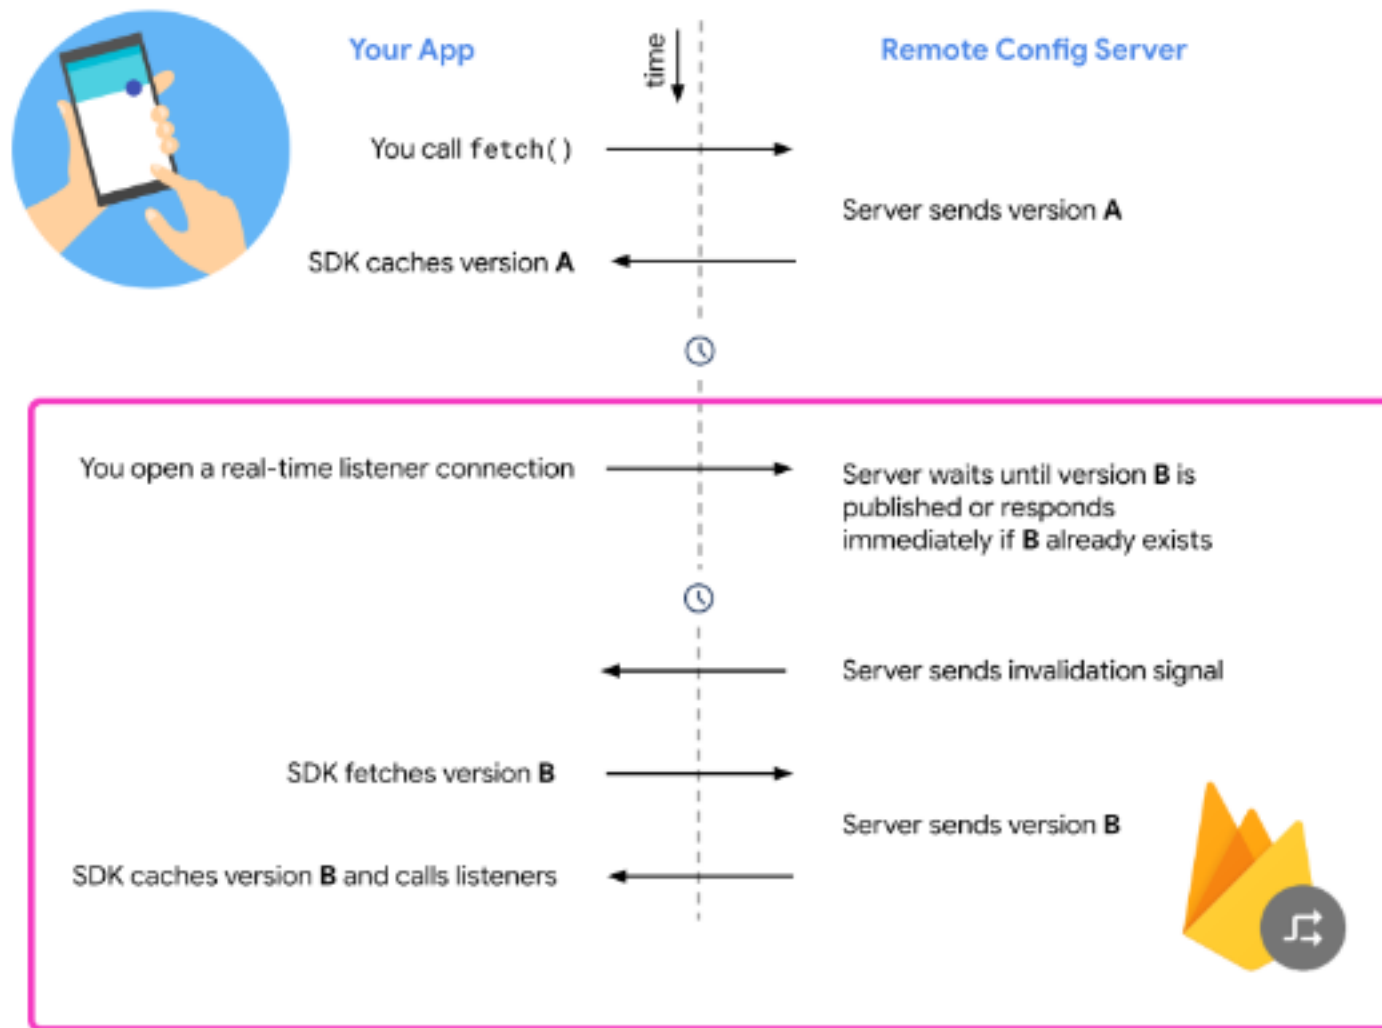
Your App

time

Remote Config Server

You call fetch()

Server sends version A

SDK caches version A

You open a real-time listener connection

Server waits until version B is published or responds immediately if B already exists

Server sends invalidation signal

SDK fetches version B

Server sends version B

SDK caches version B and calls listeners